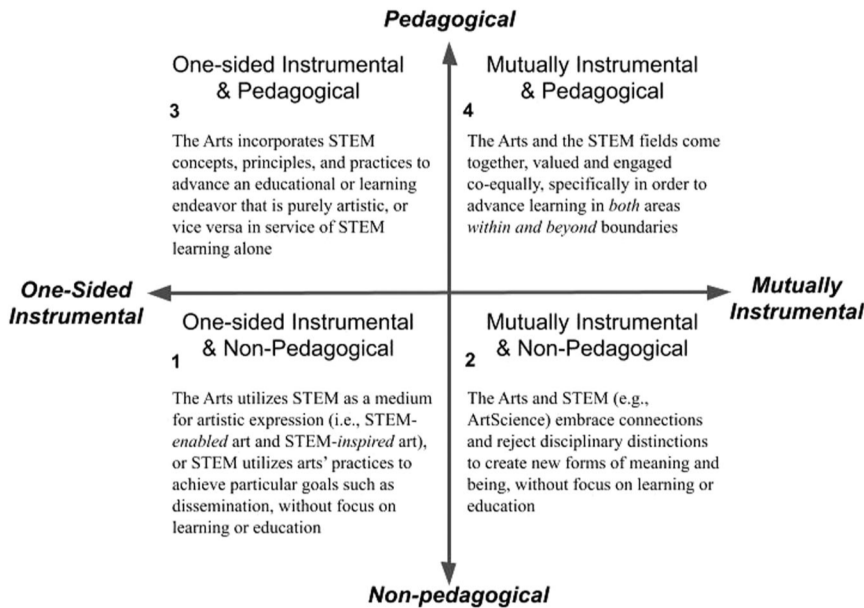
Pedagogical

One-sided Instrumental & Pedagogical

3

The Arts incorporates STEM concepts, principles, and practices to advance an educational or learning endeavor that is purely artistic, or vice versa in service of STEM learning alone

Mutually Instrumental & Pedagogical

4

The Arts and the STEM fields come together, valued and engaged co-equally, specifically in order to advance learning in *both* areas *within and beyond* boundaries

One-Sided Instrumental

Mutually Instrumental

One-sided Instrumental & Non-Pedagogical

1

The Arts utilizes STEM as a medium for artistic expression (i.e., STEM-*enabled* art and STEM-*inspired* art), or STEM utilizes arts' practices to achieve particular goals such as dissemination, without focus on learning or education

Mutually Instrumental & Non-Pedagogical

2

The Arts and STEM (e.g., ArtScience) embrace connections and reject disciplinary distinctions to create new forms of meaning and being, without focus on learning or education

Non-pedagogical